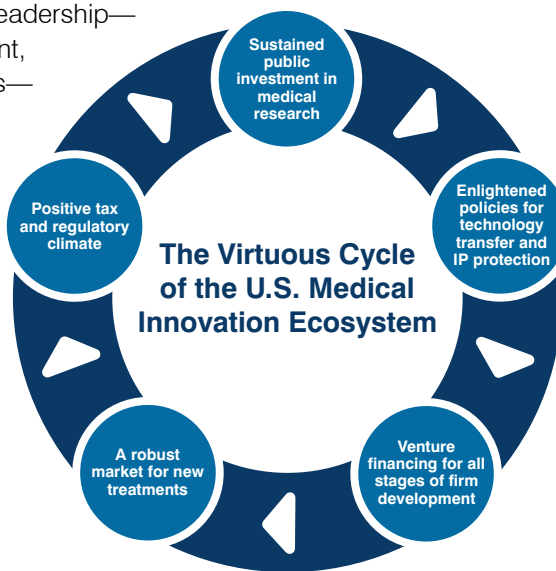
eadership—
nt,
s—

Sustained public investment in medical research

Enlightened policies for technology transfer and IP protection

Venture financing for all stages of firm development

A robust market for new treatments

Positive tax and regulatory climate

The Virtuous Cycle of the U.S. Medical Innovation Ecosystem